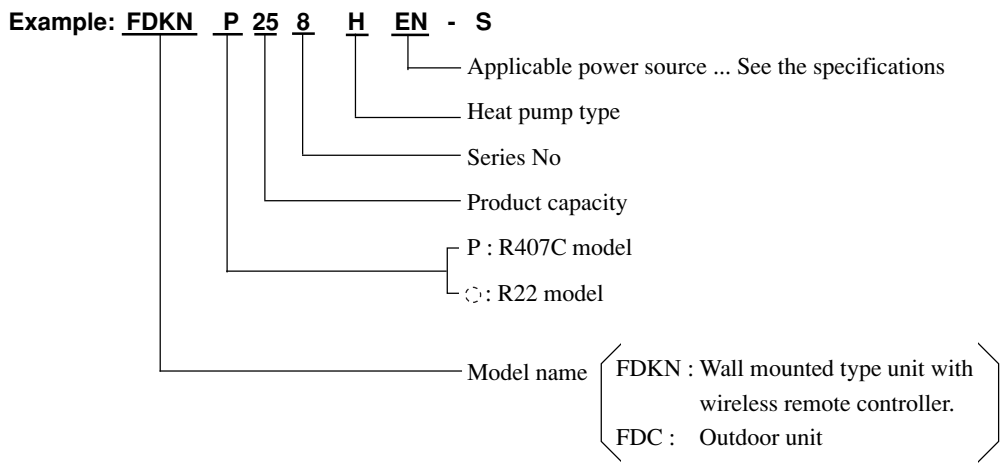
Example: FDKN P 25 8 H EN - S

Applicable power source ... See the specifications

Heat pump type

Series No

Product capacity

P : R407C model

◌ : R22 model

Model name FDKN : Wall mounted type unit with wireless remote controller.
FDC : Outdoor unit